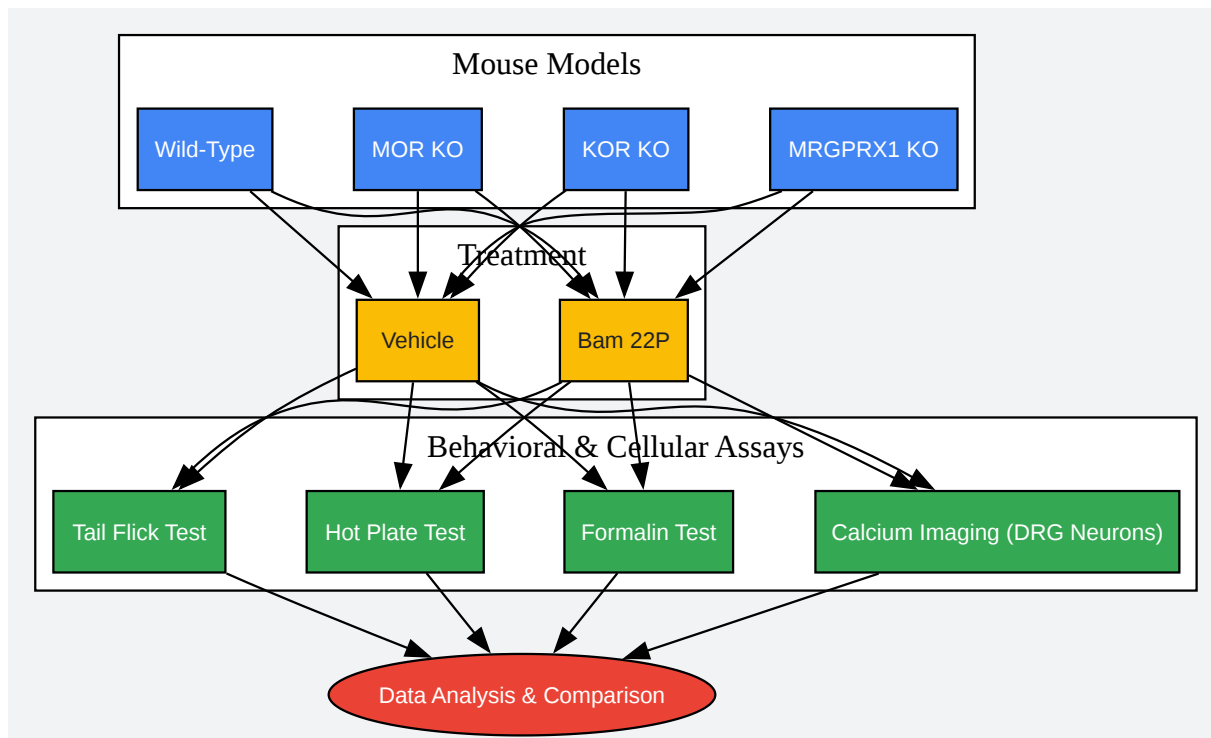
Mouse Models

Wild-Type

MOR KO

KOR KO

MRGPRX1 KO

Treatment

Vehicle

Bam 22P

Behavioral & Cellular Assays

Tail Flick Test

Hot Plate Test

Formalin Test

Calcium Imaging (DRG Neurons)

Data Analysis & Comparison